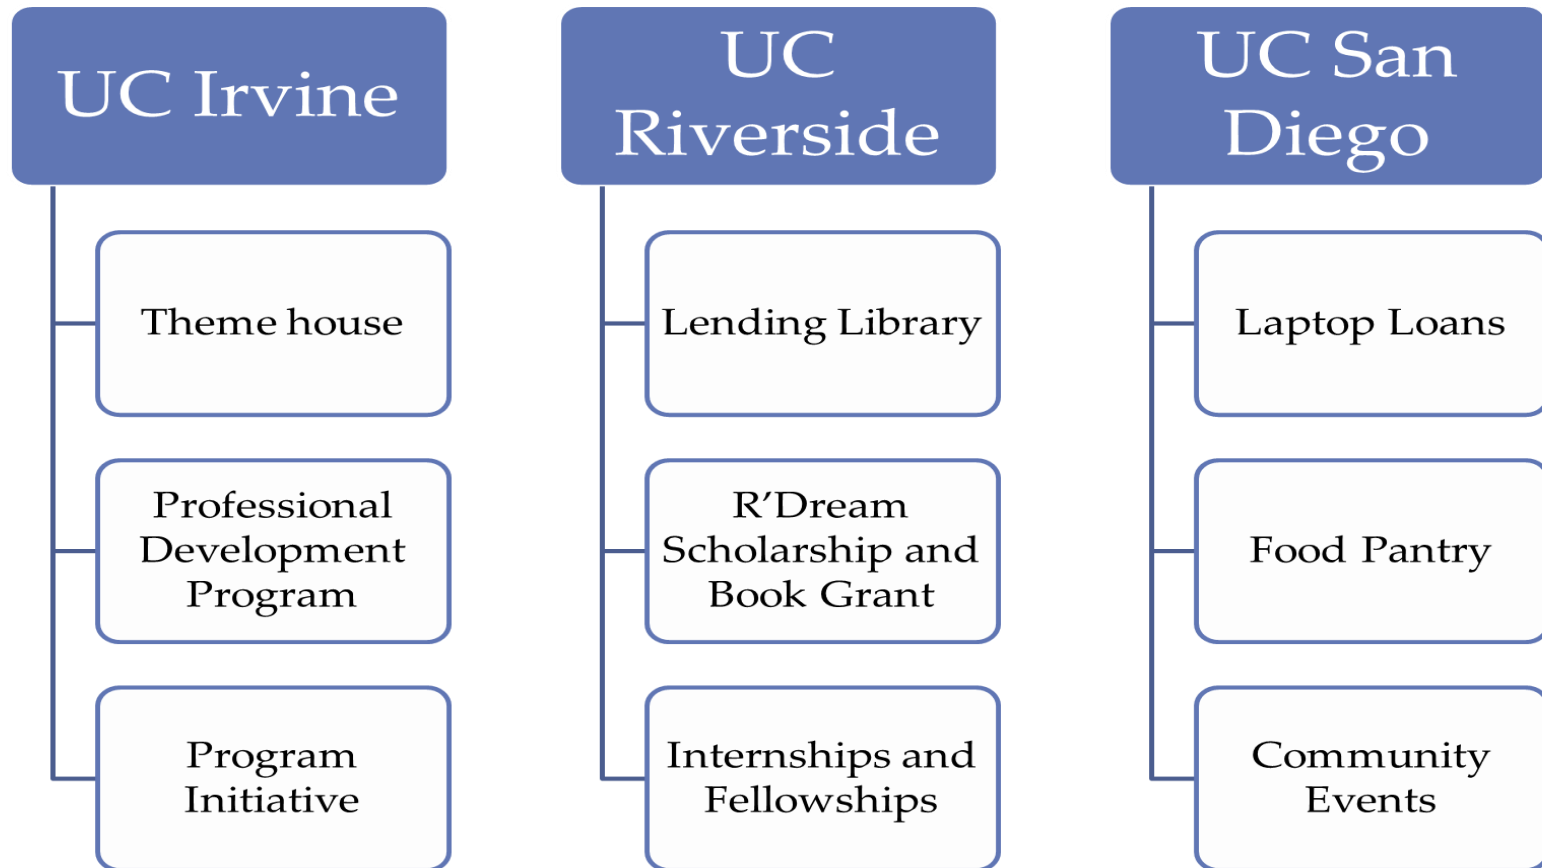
UC Irvine

Theme house

Professional Development Program

Program Initiative

UC Riverside

Lending Library

R'Dream Scholarship and Book Grant

Internships and Fellowships

UC San Diego

Laptop Loans

Food Pantry

Community Events